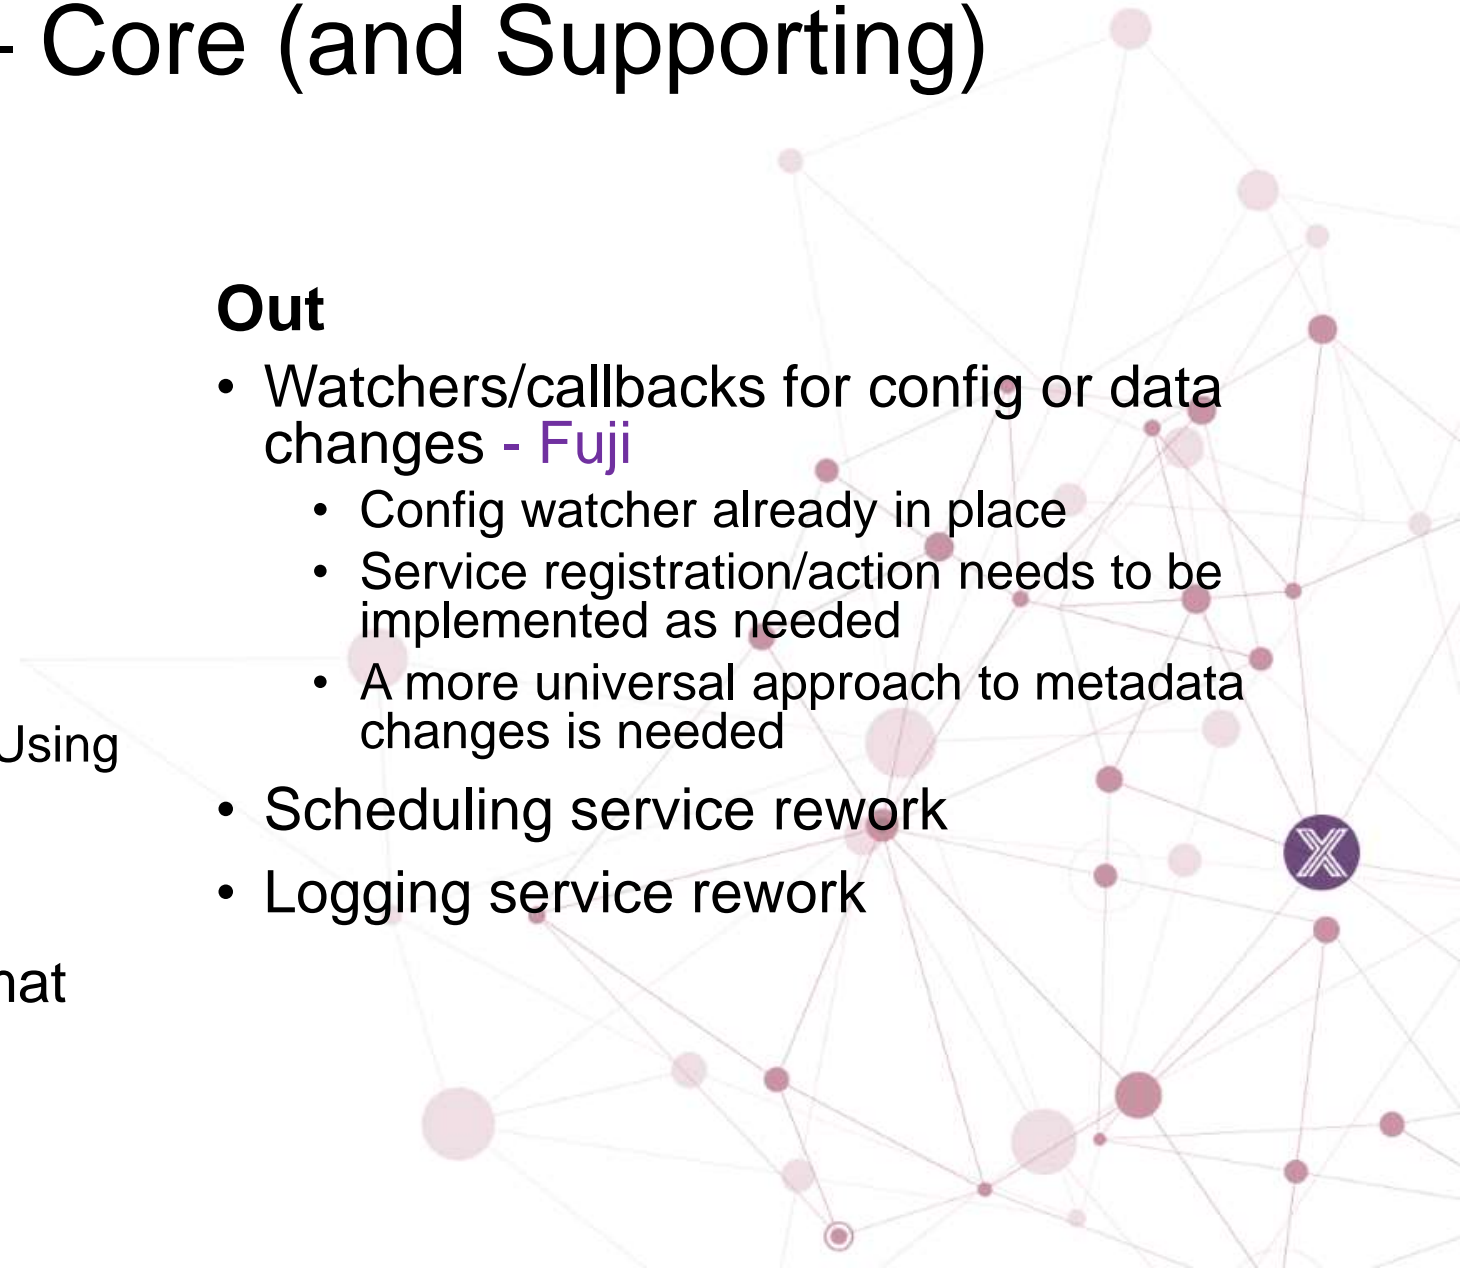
- Core (and Supporting)

Out

- Watchers/callbacks for config or data changes - Fuji
  - Config watcher already in place
  - Service registration/action needs to be implemented as needed
  - A more universal approach to metadata changes is needed
- Scheduling service rework
- Logging service rework

Jsing

nat